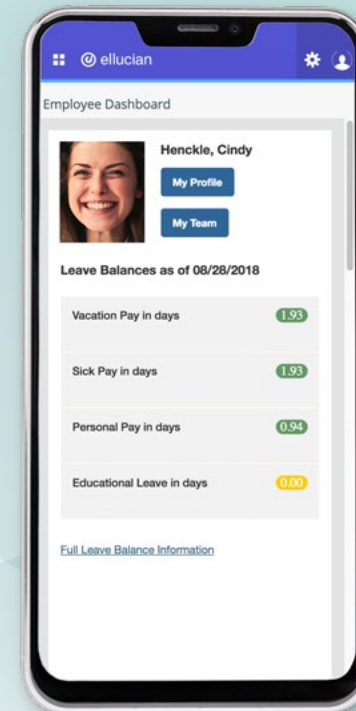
ellucian

Employee Dashboard

Henckle, Cindy

My Profile

My Team

Leave Balances as of 08/28/2018

Vacation Pay in days 1.93

Sick Pay in days 1.93

Personal Pay in days 0.94

Educational Leave in days 0.00

Full Leave Balance Information